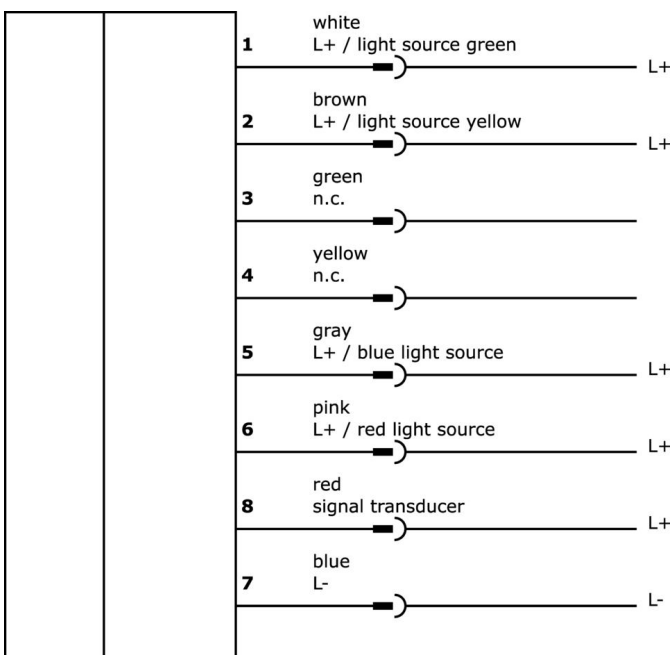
1 white
L+ / light source green
L+

2 brown
L+ / light source yellow
L+

3 green
n.c.

4 yellow
n.c.

5 gray
L+ / blue light source
L+

6 pink
L+ / red light source
L+

8 red
signal transducer
L+

7 blue
L-
L-